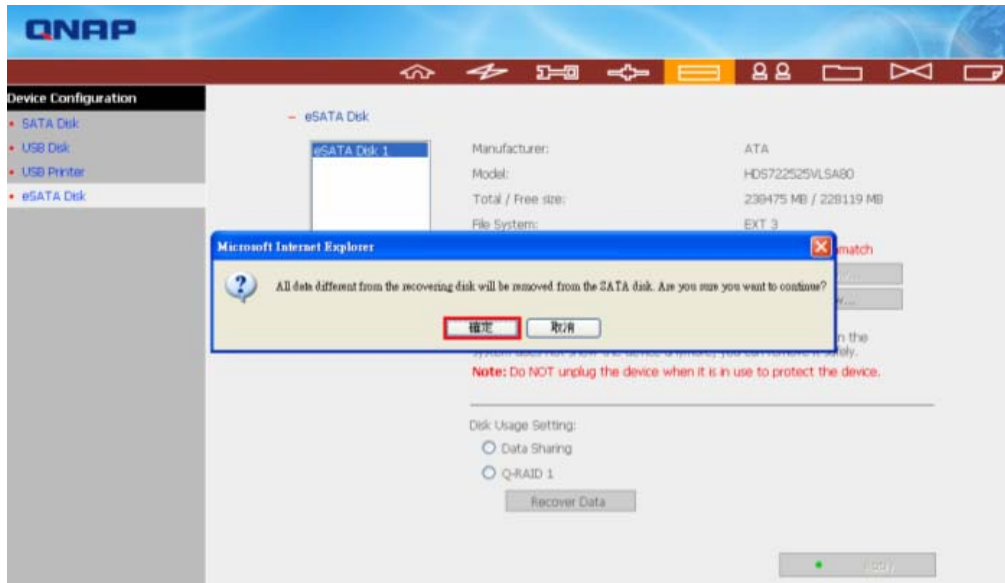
QNAP

Device Configuration
• SATA Disk
• USB Disk
• USB Printer
• eSATA Disk

– eSATA Disk

eSATA Disk 1

Manufacturer: ATA
Model: HDS722525VLSA80
Total / Free size: 238475 MB / 228119 MB
File System: EXT 3

Microsoft Internet Explorer

All data different from the recovering disk will be removed from the SATA disk. Are you sure you want to continue?

確定 取消

match

n the
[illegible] safely.

Note: Do NOT unplug the device when it is in use to protect the device.

Disk Usage Setting:
Data Sharing
Q-RAID 1
Recover Data

Apply